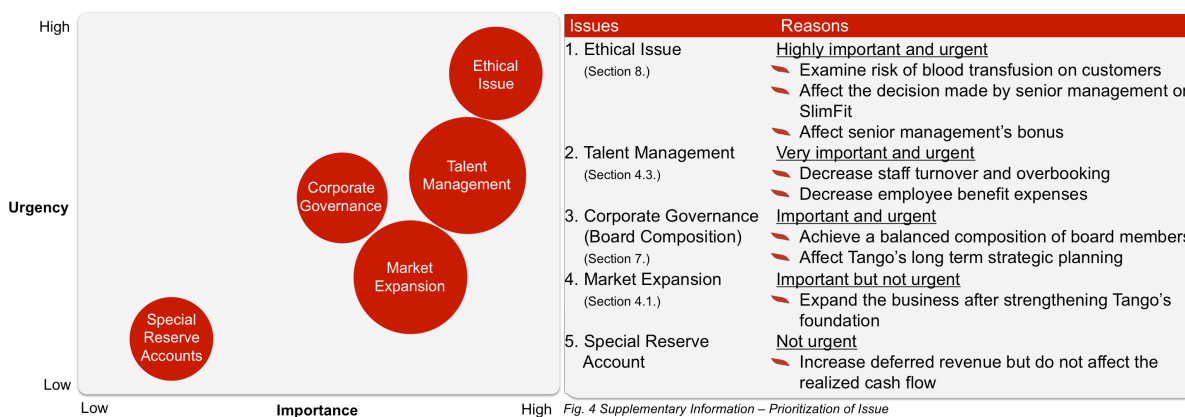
High

Urgency

Low

Low

Importance

High

Ethical Issue

Talent Management

Corporate Governance

Market Expansion

Special Reserve Accounts

| Issues | Reasons |
|---|---|
| 1. Ethical Issue (Section 8.) | Highly important and urgent<br>Examine risk of blood transfusion on customers<br>Affect the decision made by senior management o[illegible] SlimFit<br>Affect senior management's bonus |
| 2. Talent Management (Section 4.3.) | Very important and urgent<br>Decrease staff turnover and overbooking<br>Decrease employee benefit expenses |
| 3. Corporate Governance (Board Composition) (Section 7.) | Important and urgent<br>Achieve a balanced composition of board member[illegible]<br>Affect Tango's long term strategic planning |
| 4. Market Expansion (Section 4.1.) | Important but not urgent<br>Expand the business after strengthening Tango's foundation |
| 5. Special Reserve Account | Not urgent<br>Increase deferred revenue but do not affect the realized cash flow |

Fig. 4 Supplementary Information – Prioritization of Issue